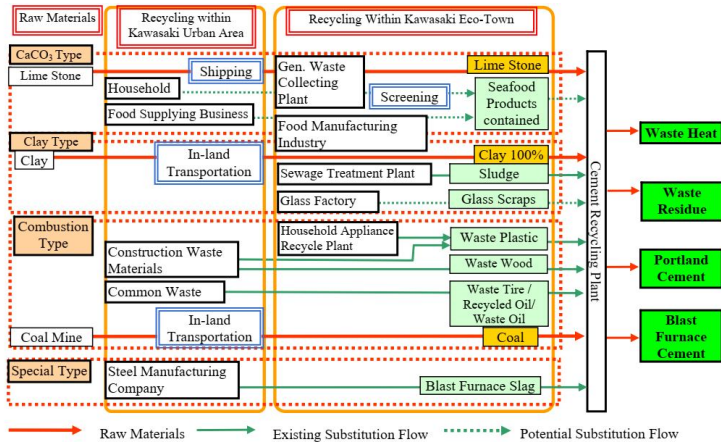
Raw Materials

Recycling within Kawasaki Urban Area

Recycling Within Kawasaki Eco-Town

$CaCO_3$ Type

Lime Stone

Shipping

Gen. Waste Collecting Plant

Lime Stone

Household

Screening

Seafood Products contained

Food Supplying Business

Food Manufacturing Industry

Clay Type

Clay

In-land Transportation

Clay 100%

Sewage Treatment Plant

Sludge

Glass Factory

Glass Scraps

Combustion Type

Household Appliance Recycle Plant

Waste Plastic

Construction Waste Materials

Waste Wood

Common Waste

Waste Tire / Recycled Oil/ Waste Oil

Coal Mine

In-land Transportation

Coal

Special Type

Steel Manufacturing Company

Blast Furnace Slag

Cement Recycling Plant

Waste Heat

Waste Residue

Portland Cement

Blast Furnace Cement

Raw Materials

Existing Substitution Flow

Potential Substitution Flow